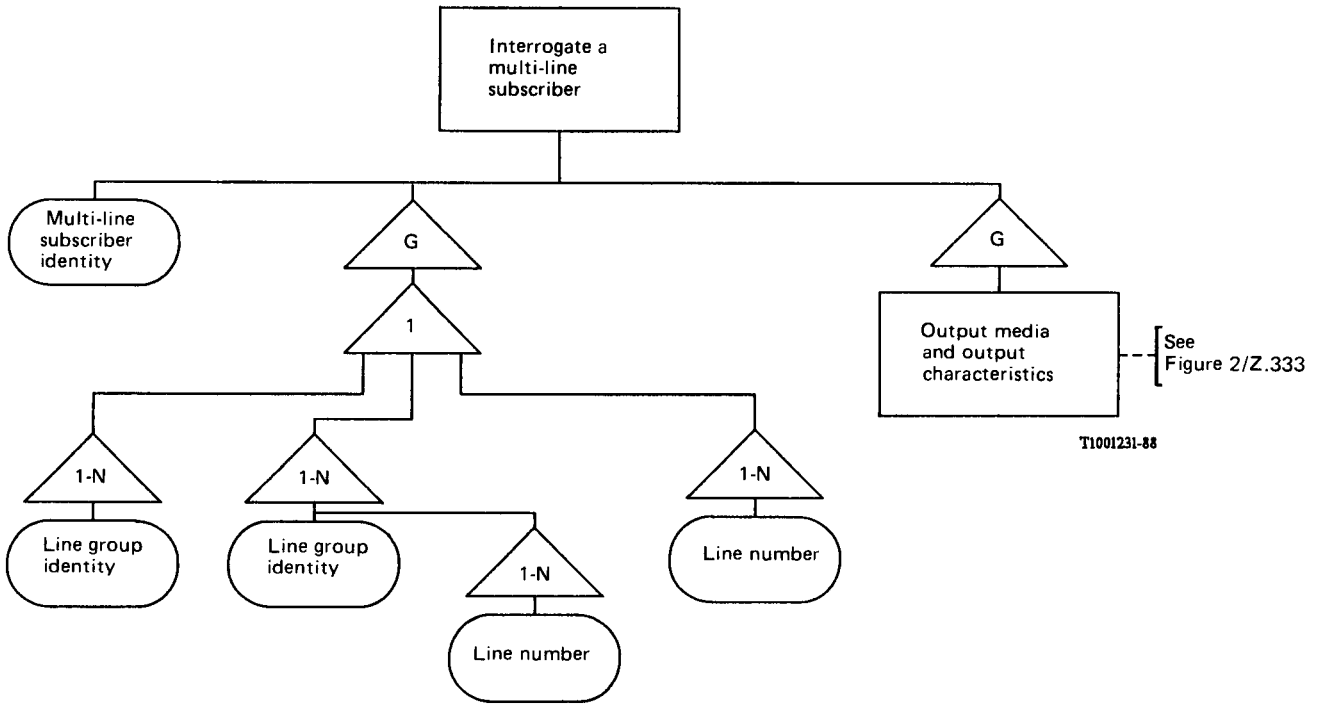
Interrogate a multi-line subscriber

Multi-line subscriber identity

G

G

Output media and output characteristics

See Figure 2/Z.333

1

T1001231-88

1-N

1-N

1-N

Line group identity

Line group identity

Line number

1-N

Line number